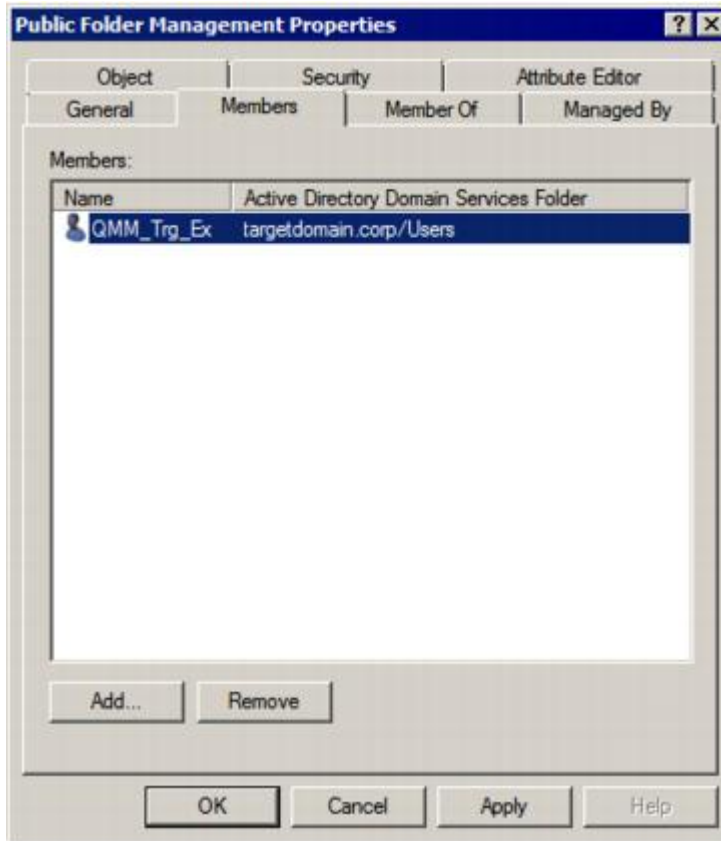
Public Folder Management Properties

? X

Object | Security | Attribute Editor
General | Members | Member Of | Managed By

Members:

| Name | Active Directory Domain Services Folder |
|---|---|
| QMM_Trg_Ex | targetdomain.corp/Users |

Add... Remove

OK Cancel Apply Help